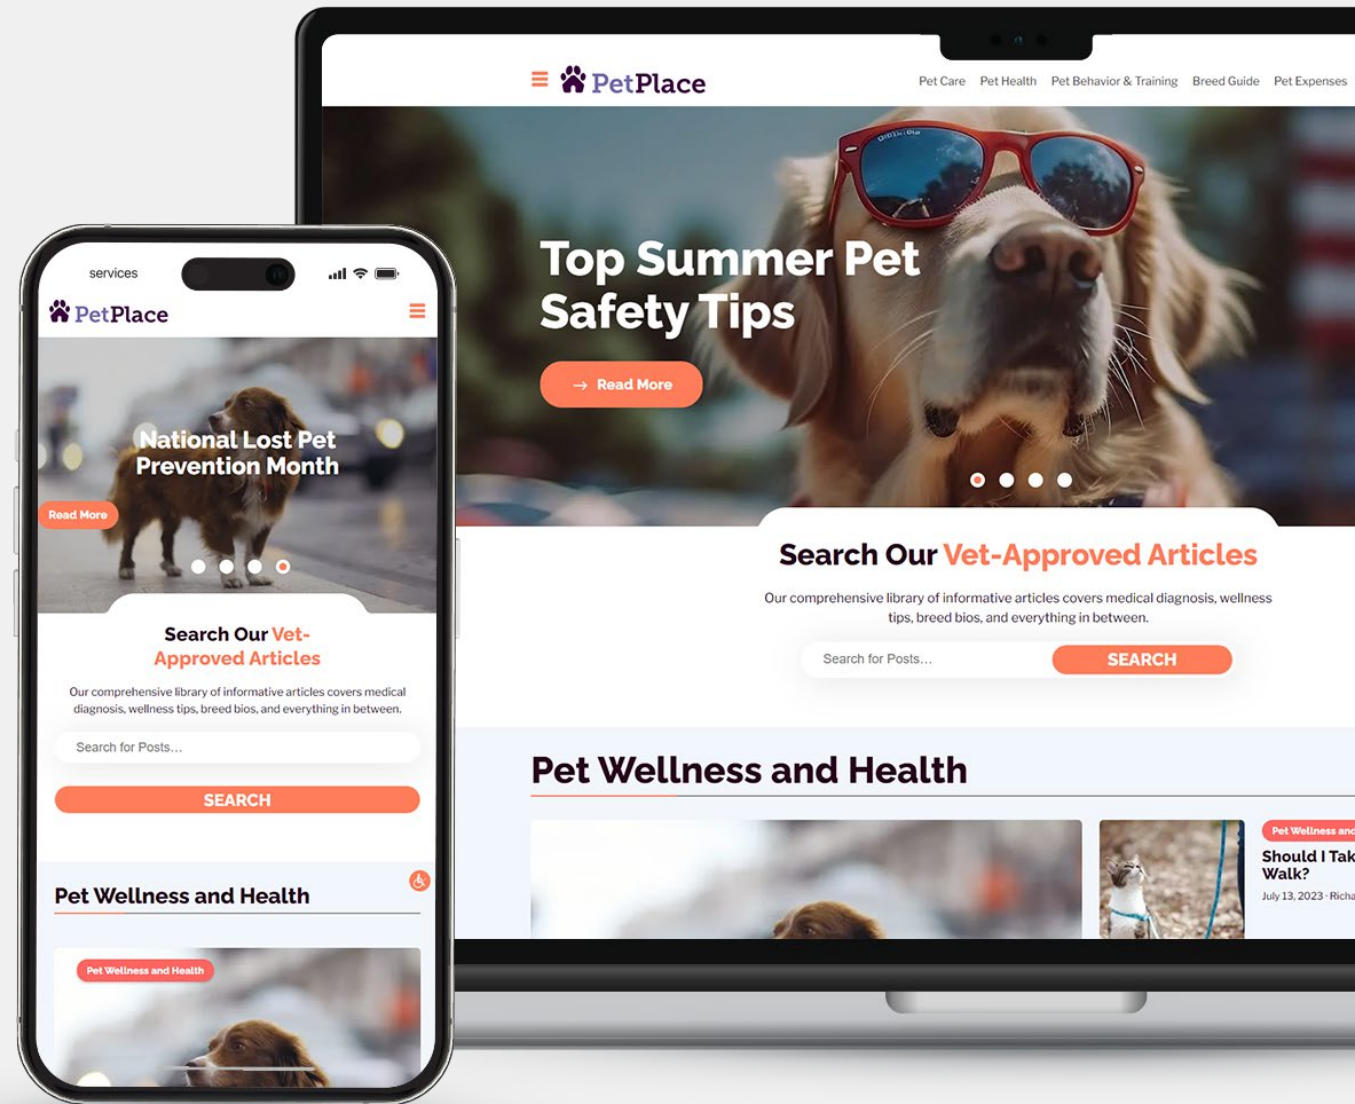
PetPlace

Pet Care Pet Health Pet Behavior & Training Breed Guide Pet Expenses

Top Summer Pet Safety Tips

→ Read More

Search Our Vet-Approved Articles

Our comprehensive library of informative articles covers medical diagnosis, wellness tips, breed bios, and everything in between.

Search for Posts…

SEARCH

Pet Wellness and Health

Pet Wellness and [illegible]

Should I Tak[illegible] Walk?

July 13, 2023 · Richa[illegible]

services

PetPlace

National Lost Pet Prevention Month

Read More

Search Our Vet-Approved Articles

Our comprehensive library of informative articles covers medical diagnosis, wellness tips, breed bios, and everything in between.

Search for Posts…

SEARCH

Pet Wellness and Health

Pet Wellness and Health